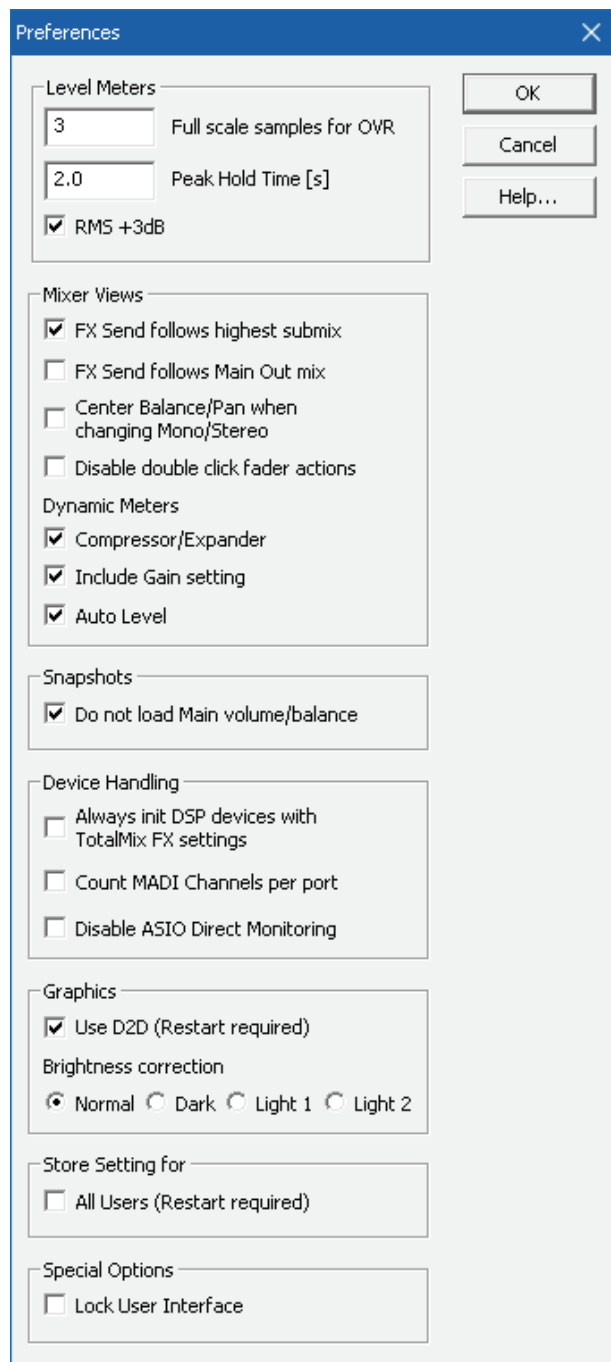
Preferences

Level Meters

3 Full scale samples for OVR

2.0 Peak Hold Time [s]

RMS +3dB

OK

Cancel

Help...

Mixer Views

FX Send follows highest submix

FX Send follows Main Out mix

Center Balance/Pan when changing Mono/Stereo

Disable double click fader actions

Dynamic Meters

Compressor/Expander

Include Gain setting

Auto Level

Snapshots

Do not load Main volume/balance

Device Handling

Always init DSP devices with TotalMix FX settings

Count MADI Channels per port

Disable ASIO Direct Monitoring

Graphics

Use D2D (Restart required)

Brightness correction

Normal Dark Light 1 Light 2

Store Setting for

All Users (Restart required)

Special Options

Lock User Interface